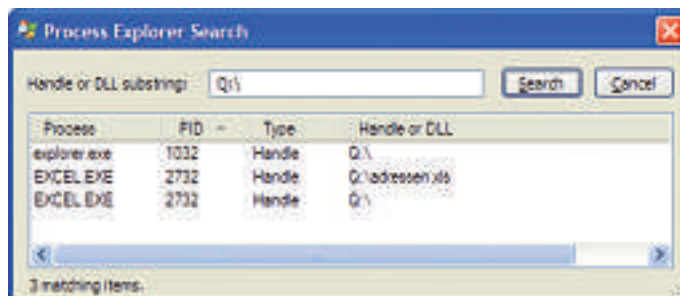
Process Explorer Search

Handle or DLL substring: Q:\

Search Cancel

| Process | PID | Type | Handle or DLL |
|---|---|---|---|
| explorer.exe | 1032 | Handle | Q:\ |
| EXCEL.EXE | 2732 | Handle | Q:\adressen.xls |
| EXCEL.EXE | 2732 | Handle | Q:\ |

3 matching items.